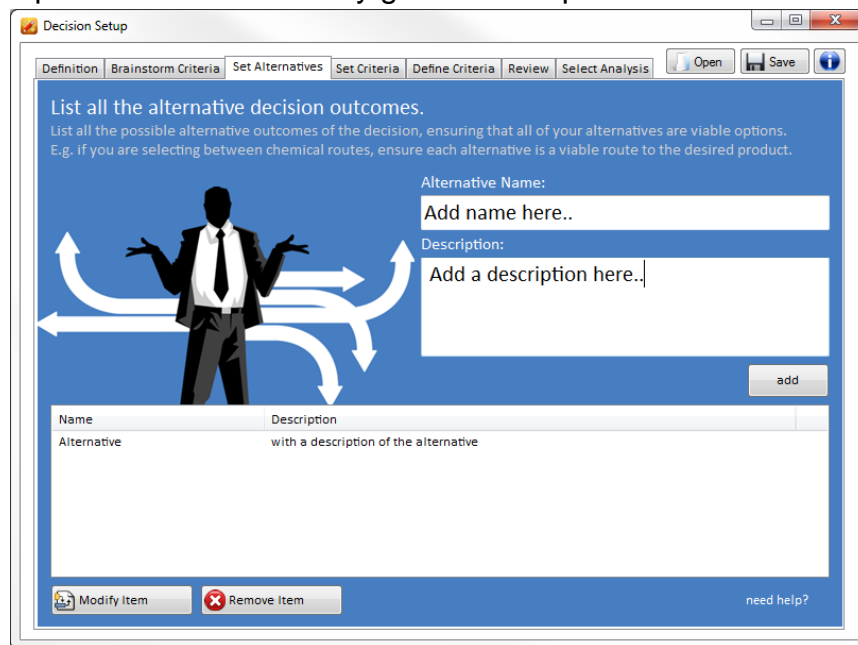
Decision Setup

Definition | Brainstorm Criteria | Set Alternatives | Set Criteria | Define Criteria | Review | Select Analysis

Open
Save

List all the alternative decision outcomes.

List all the possible alternative outcomes of the decision, ensuring that all of your alternatives are viable options. E.g. if you are selecting between chemical routes, ensure each alternative is a viable route to the desired product.

Alternative Name:

Add name here..

Description:

Add a description here..

add

| Name | Description |
|---|---|
| Alternative | with a description of the alternative |

Modify Item
Remove Item
need help?